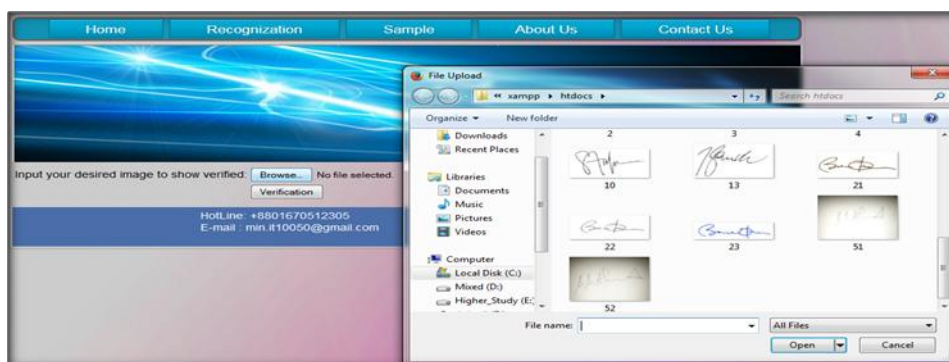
Home | Recognization | Sample | About Us | Contact Us

Input your desired image to show verified: Browse... No file selected.

Verification

HotLine: +8801670512305
E-mail : min.it10050@gmail.com

File Upload

« xampp ▸ htdocs ▸

Search htdocs

Organize ▾ New folder

Downloads
Recent Places
Libraries
Documents
Music
Pictures
Videos
Computer
Local Disk (C:)
Mixed (D:)
Higher_Study (E:)

2
3
4
10
13
21
22
23
51
52

File name:

All Files

Open

Cancel